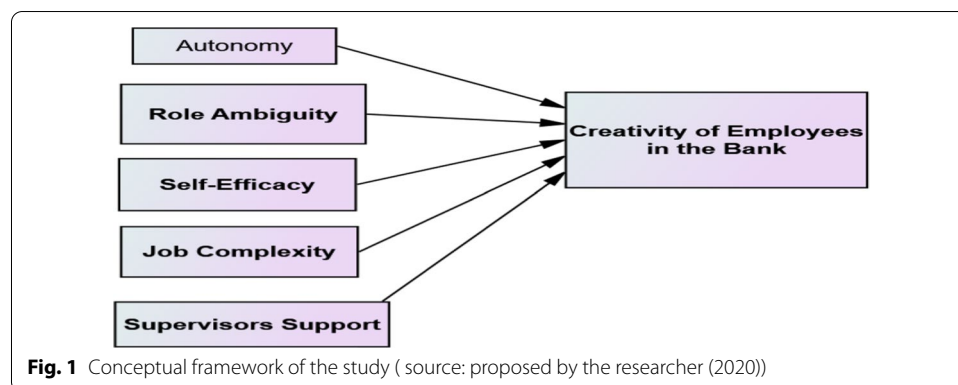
Autonomy

Role Ambiguity

Self-Efficacy

Job Complexity

Supervisors Support

Creativity of Employees in the Bank

**Fig. 1** Conceptual framework of the study ( source: proposed by the researcher (2020))